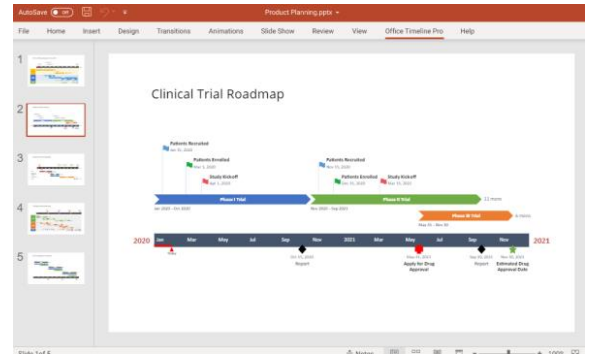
AutoSave Off

Product Planning.pptx

File Home Insert Design Transitions Animations Slide Show Review View Office Timeline Pro Help

1
2
3
4
5

Clinical Trial Roadmap

Patients Recruited
Jan 31, 2020

Patients Enrolled
Mar 1, 2020

Study Kickoff
Apr 1, 2020

Patients Recruited
Nov 15, 2020

Patients Enrolled
Dec 15, 2020

Study Kickoff
Dec 15, 2020

Phase I Trial

Jan 2020 - Oct 2020

Phase II Trial

12 mons

Nov 2020 - Sep 2021

Phase III Trial

6 mons

May 15 - Nov 30

2020 Jan Mar May Jul Sep Nov 2021 Mar May Jul Sep Nov 2021

Today

Oct 31, 2020
Report

May 31, 2021
Apply for Drug Approval

Sep 30, 2021
Report

Nov 30, 2021
Estimated Drug Approval Date

Slide 1 of 5

Notes

100%